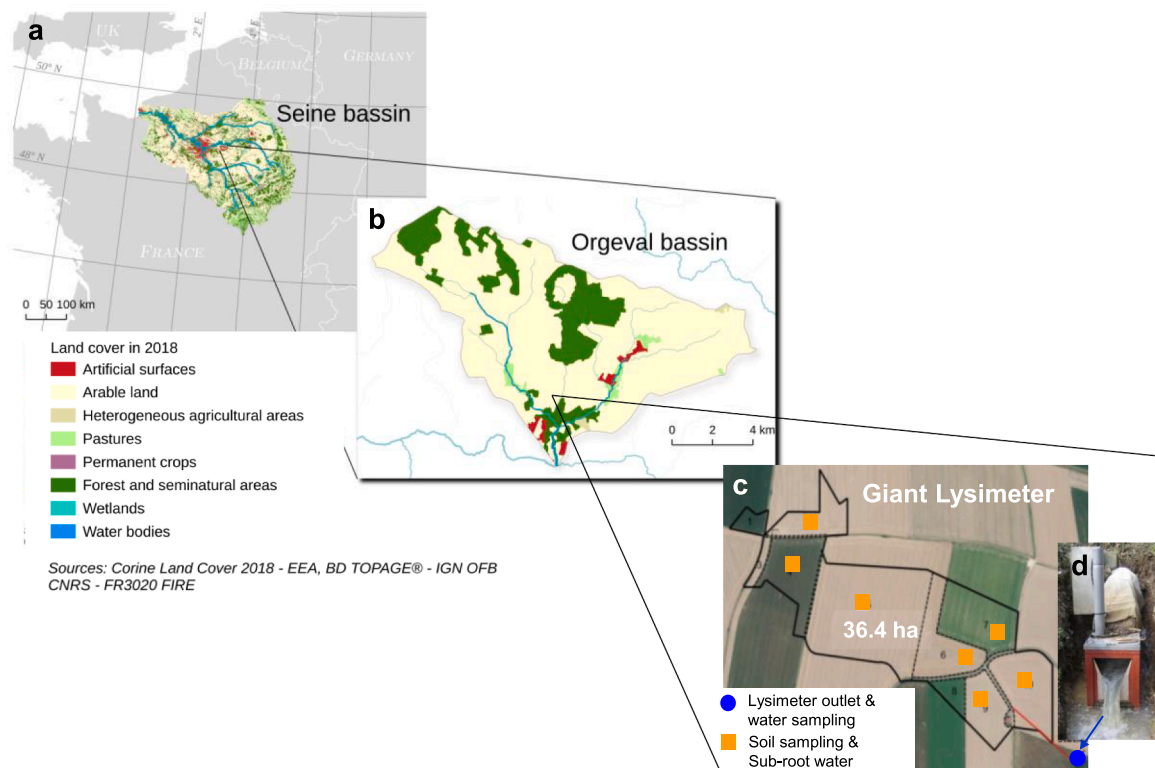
a

UK

2° E

BELGIUM

GERMANY

50° N

Seine bassin

48° N

FRANCE

0 50 100 km

Land cover in 2018
Artificial surfaces
Arable land
Heterogeneous agricultural areas
Pastures
Permanent crops
Forest and seminatural areas
Wetlands
Water bodies

Sources: Corine Land Cover 2018 - EEA, BD TOPAGE® - IGN OFB CNRS - FR3020 FIRE

b

Orgeval bassin

0 2 4 km

c

Giant Lysimeter

1

36.4 ha

6

7

8

9

d

Lysimeter outlet & water sampling

Soil sampling & Sub-root water